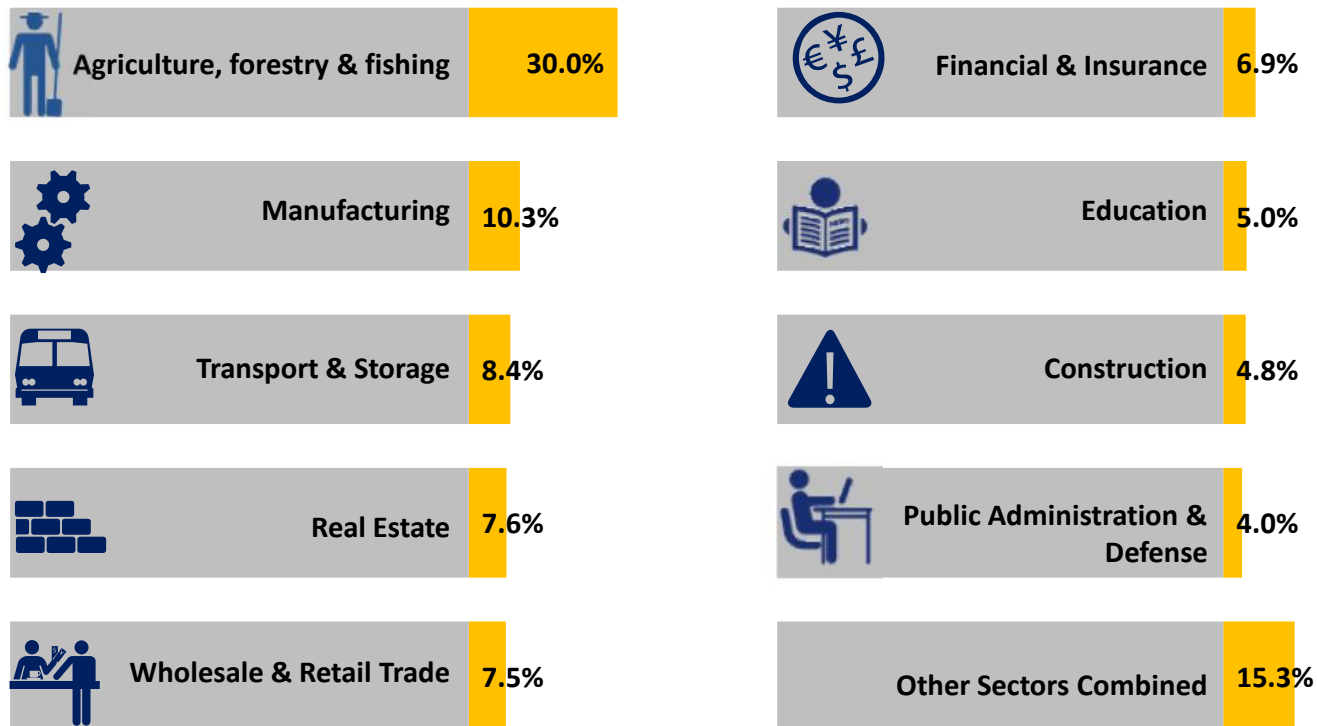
Agriculture, forestry & fishing 30.0%

Manufacturing 10.3%

Transport & Storage 8.4%

Real Estate 7.6%

Wholesale & Retail Trade 7.5%

€ ¥ £ $

Financial & Insurance 6.9%

Education 5.0%

Construction 4.8%

Public Administration & Defense 4.0%

Other Sectors Combined 15.3%